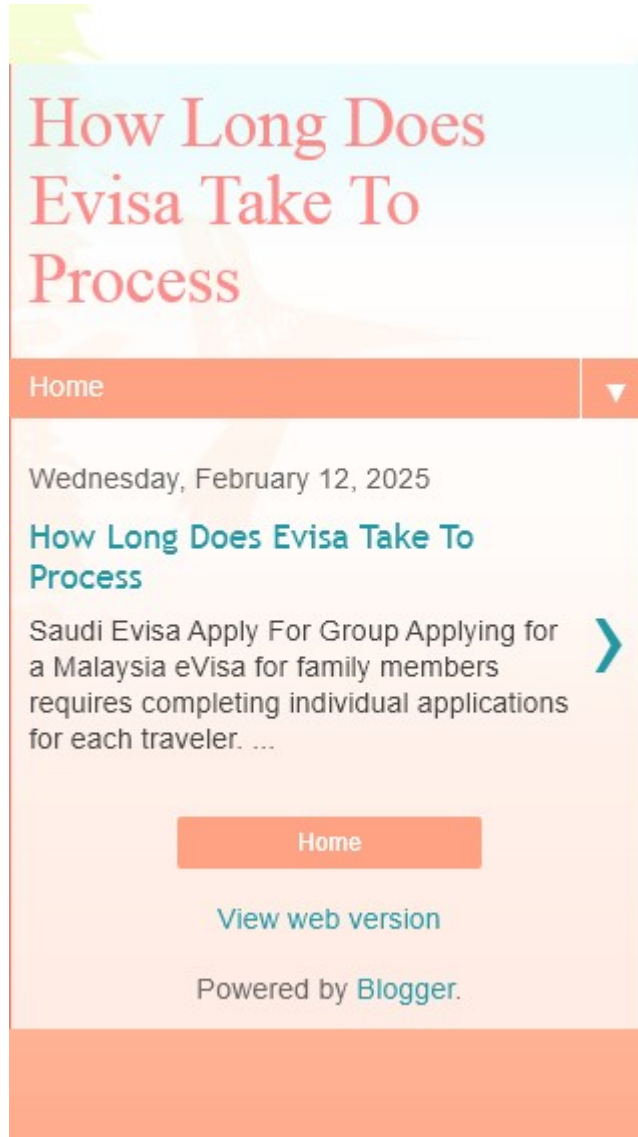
How Long Does Evisa Take To Process

Home ▼

Wednesday, February 12, 2025

How Long Does Evisa Take To Process

Saudi Evisa Apply For Group Applying for a Malaysia eVisa for family members requires completing individual applications for each traveler. ...

›

Home

View web version

Powered by Blogger.